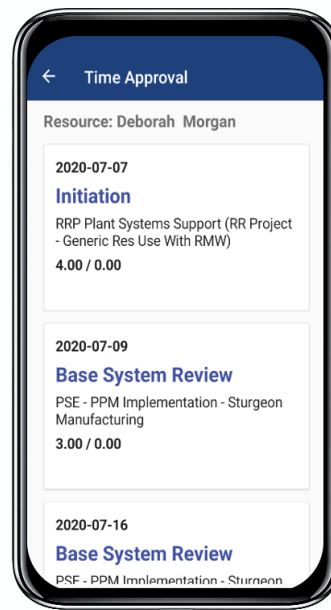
← Time Approval

Resource: Deborah Morgan

2020-07-07

Initiation

RRP Plant Systems Support (RR Project - Generic Res Use With RMW)

4.00 / 0.00

2020-07-09

Base System Review

PSE - PPM Implementation - Sturgeon Manufacturing

3.00 / 0.00

2020-07-16

Base System Review

PSE - PPM Implementation - Sturgeon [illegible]